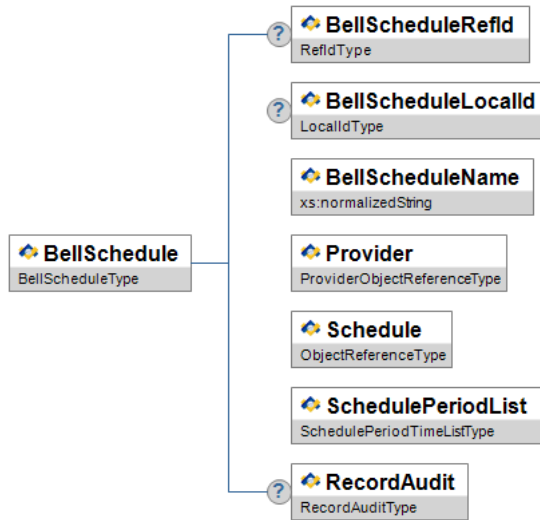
BellSchedule
BellScheduleType

?
BellScheduleRefId
RefIdType

?
BellScheduleLocalId
LocalIdType

BellScheduleName
xs:normalizedString

Provider
ProviderObjectReferenceType

Schedule
ObjectReferenceType

SchedulePeriodList
SchedulePeriodTimeListType

?
RecordAudit
RecordAuditType